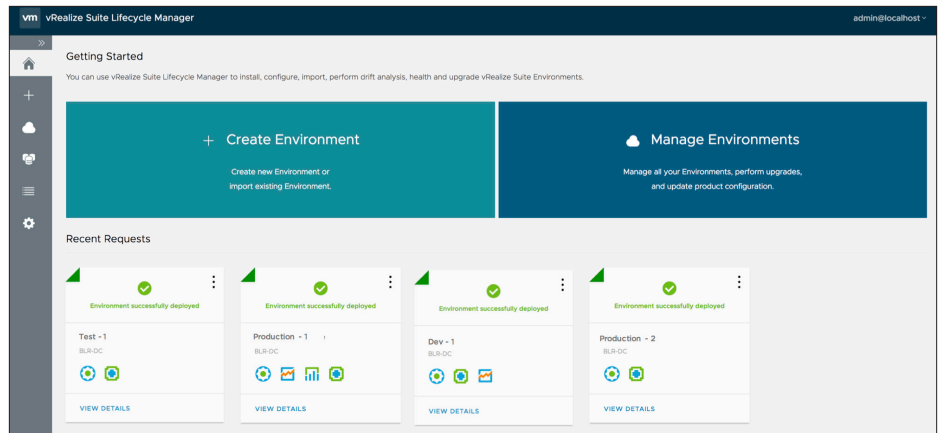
vm vRealize Suite Lifecycle Manager

admin@localhost

Getting Started

You can use vRealize Suite Lifecycle Manager to install, configure, import, perform drift analysis, health and upgrade vRealize Suite Environments.

+ Create Environment

Create new Environment or import existing Environment.

Manage Environments

Manage all your Environments, perform upgrades, and update product configuration.

Recent Requests

Environment successfully deployed

Test - 1

BLR-DC

VIEW DETAILS

Environment successfully deployed

Production - 1

BLR-DC

VIEW DETAILS

Environment successfully deployed

Dev - 1

BLR-DC

VIEW DETAILS

Environment successfully deployed

Production - 2

BLR-DC

VIEW DETAILS